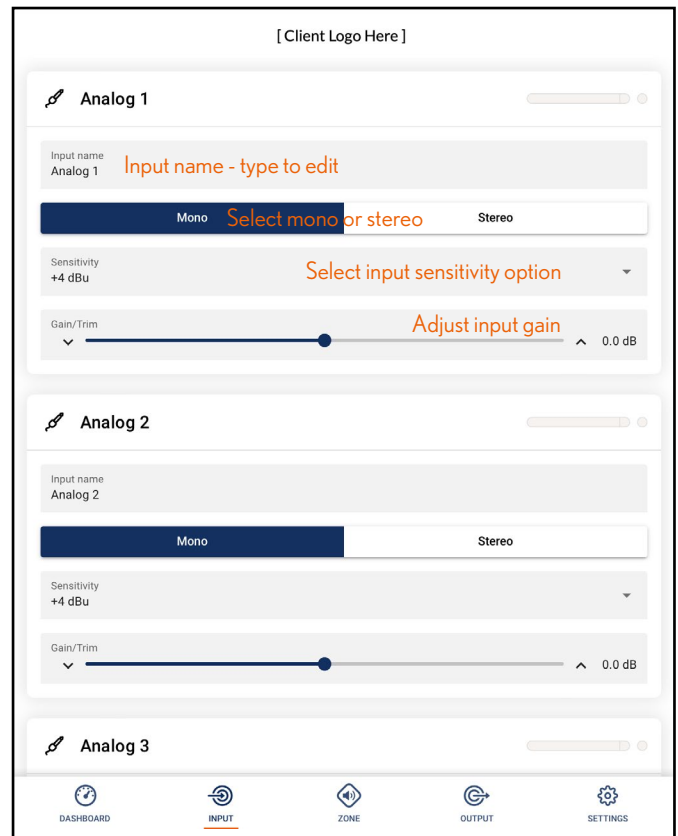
[ Client Logo Here ]

Analog 1

Input name
Analog 1
Input name - type to edit

Mono
Select mono or stereo
Stereo

Sensitivity
+4 dBu
Select input sensitivity option

Gain/Trim
Adjust input gain
0.0 dB

Analog 2

Input name
Analog 2

Mono
Stereo

Sensitivity
+4 dBu

Gain/Trim
0.0 dB

Analog 3

DASHBOARD
INPUT
ZONE
OUTPUT
SETTINGS